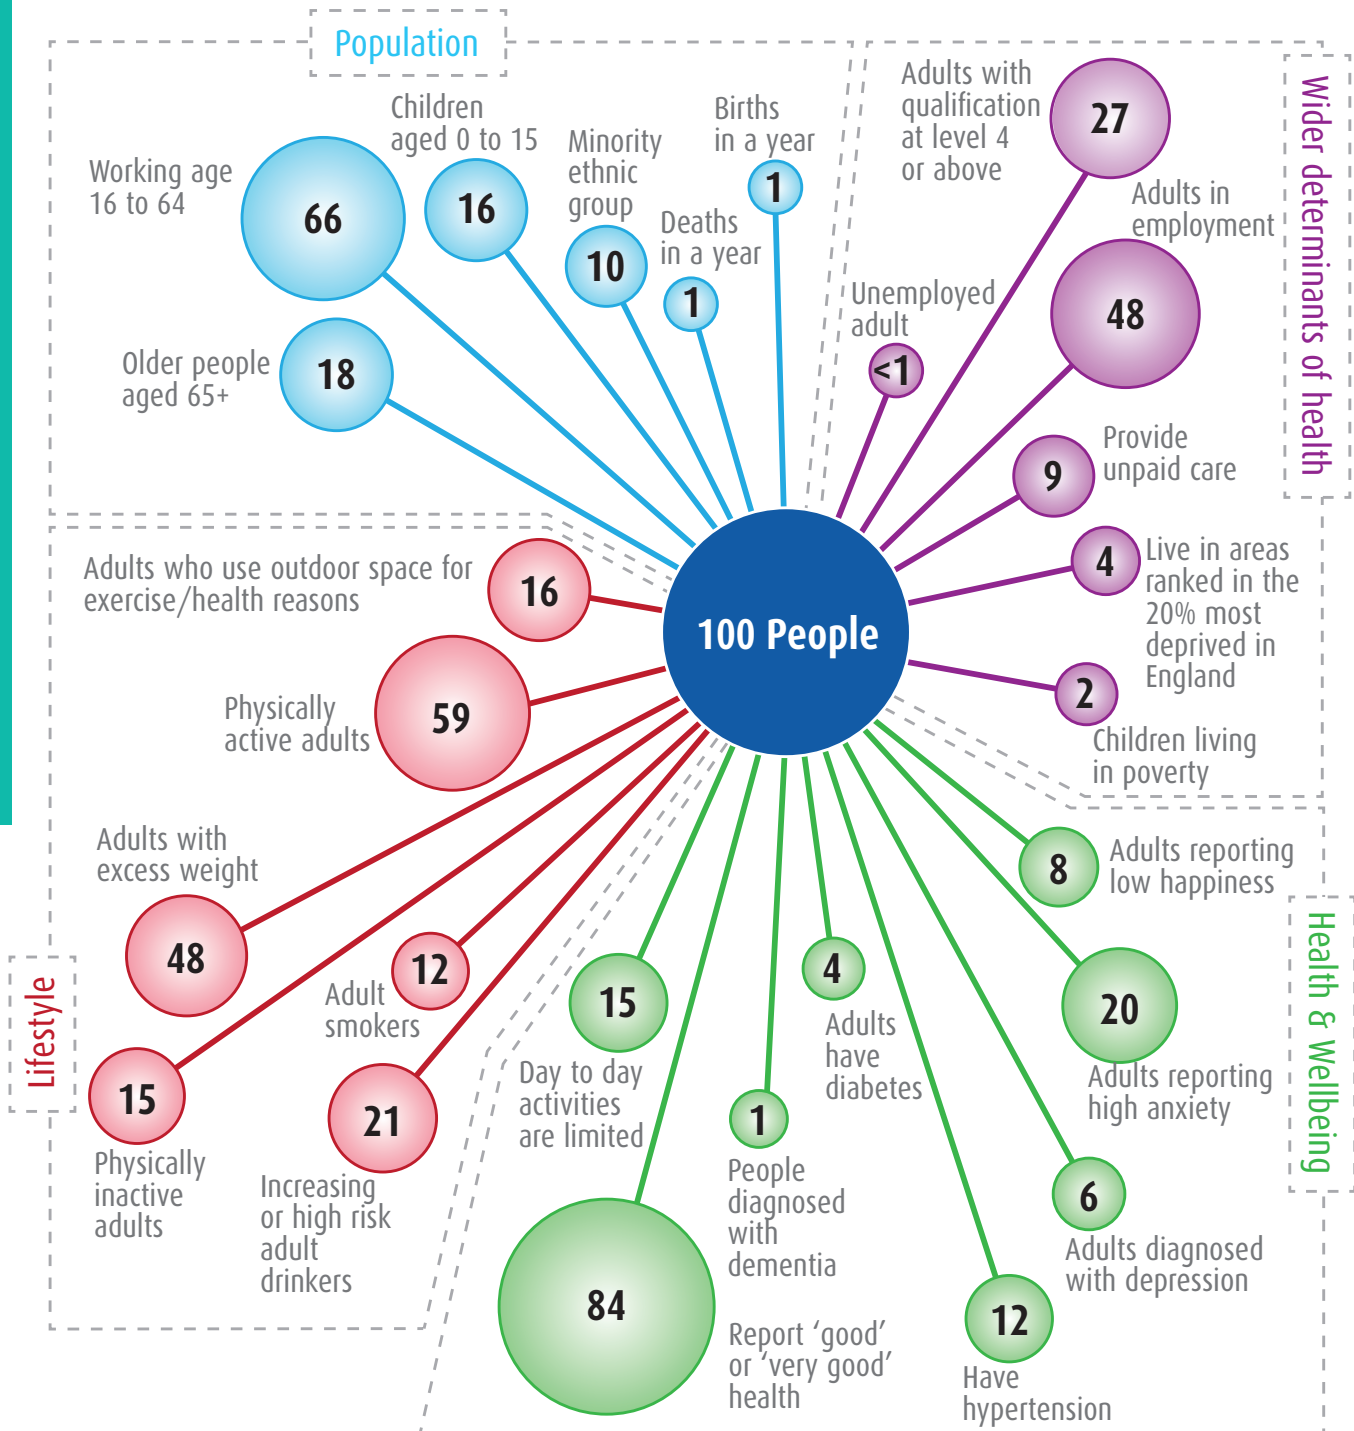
Population

Working age 16 to 64
66

Children aged 0 to 15
16

Minority ethnic group
10

Births in a year
1

Deaths in a year
1

Older people aged 65+
18

Adults with qualification at level 4 or above
27

Adults in employment
48

Unemployed adult
<1

Provide unpaid care
9

Live in areas ranked in the 20% most deprived in England
4

2
Children living in poverty

Wider determinants of health

100 People

Adults who use outdoor space for exercise/health reasons
16

Physically active adults
59

Adults with excess weight
48

12
Adult smokers

15
Physically inactive adults

21
Increasing or high risk adult drinkers

Lifestyle

15
Day to day activities are limited

84
Report ‘good’ or ‘very good’ health

1
People diagnosed with dementia

4
Adults have diabetes

12
Have hypertension

6
Adults diagnosed with depression

20
Adults reporting high anxiety

8
Adults reporting low happiness

Health & Wellbeing